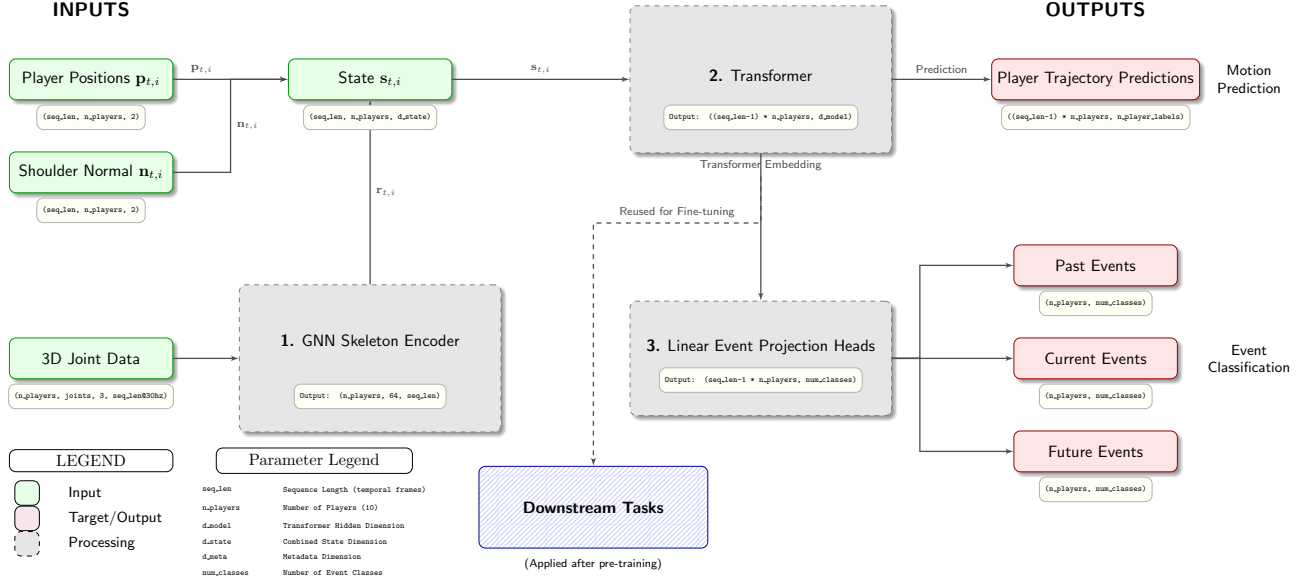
INPUTS

OUTPUTS

Player Positions $\mathbf{p}_{t,i}$

(seq_len, n_players, 2)

$\mathbf{p}_{t,i}$

$\mathbf{n}_{t,i}$

Shoulder Normal $\mathbf{n}_{t,i}$

(seq_len, n_players, 2)

State $\mathbf{s}_{t,i}$

(seq_len, n_players, d_state)

$\mathbf{s}_{t,i}$

$\mathbf{r}_{t,i}$

2. Transformer

Output: ((seq_len-1) * n_players, d_model)

Transformer Embedding

Prediction

Player Trajectory Predictions

((seq_len-1) * n_players, n_player_labels)

Motion Prediction

Reused for Fine-tuning

3D Joint Data

(n_players, joints, 3, seq_len@30hz)

1. GNN Skeleton Encoder

Output: (n_players, 64, seq_len)

3. Linear Event Projection Heads

Output: (seq_len-1 * n_players, num_classes)

Past Events

(n_players, num_classes)

Current Events

(n_players, num_classes)

Event Classification

Future Events

(n_players, num_classes)

LEGEND

Input

Target/Output

Processing

Parameter Legend

| seq_len | Sequence Length (temporal frames) |
|---|---|
| n_players | Number of Players (10) |
| d_model | Transformer Hidden Dimension |
| d_state | Combined State Dimension |
| d_meta | Metadata Dimension |
| num_classes | Number of Event Classes |

Downstream Tasks

(Applied after pre-training)